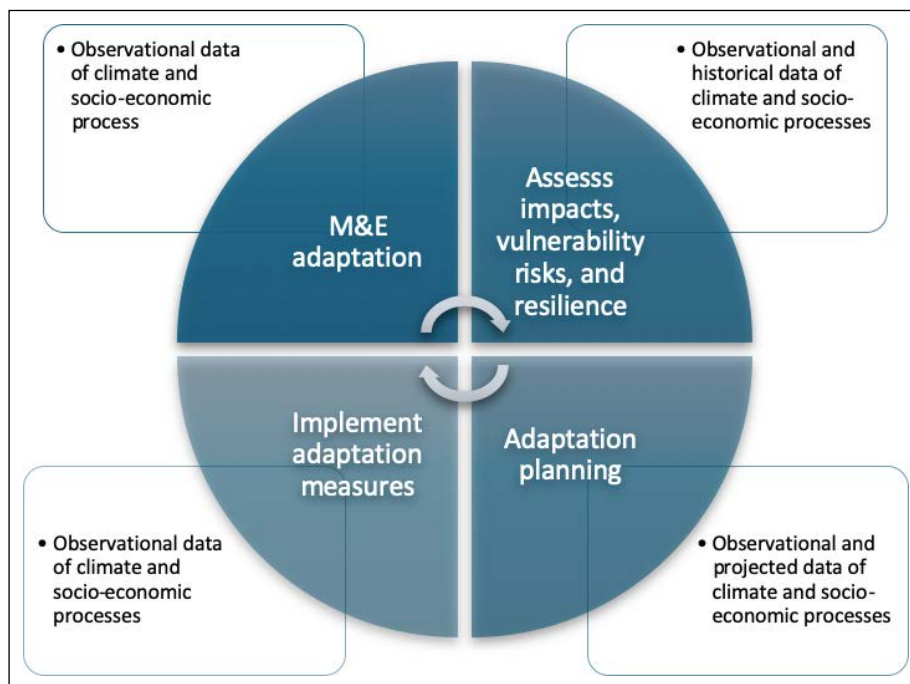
• Observational data of climate and socio-economic process

• Observational and historical data of climate and socio-economic processes

M&E adaptation

Assesss impacts, vulnerability risks, and resilience

Implement adaptation measures

Adaptation planning

• Observational data of climate and socio-economic processes

• Observational and projected data of climate and socio-economic processes